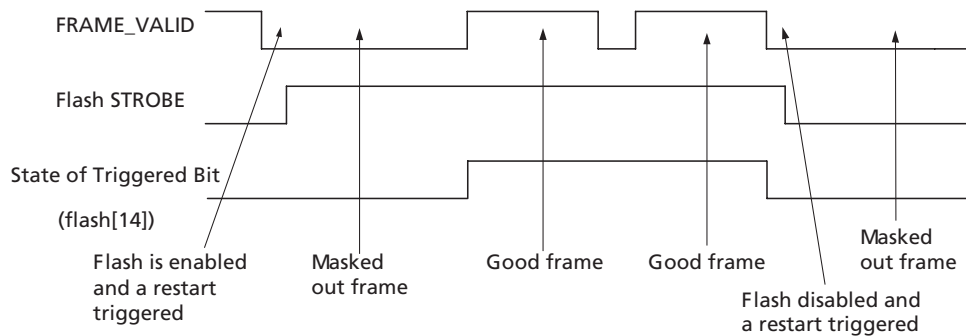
FRAME_VALID

Flash STROBE

State of Triggered Bit

(flash[14])

Flash is enabled and a restart triggered

Masked out frame

Good frame

Good frame

Masked out frame

Flash disabled and a restart triggered